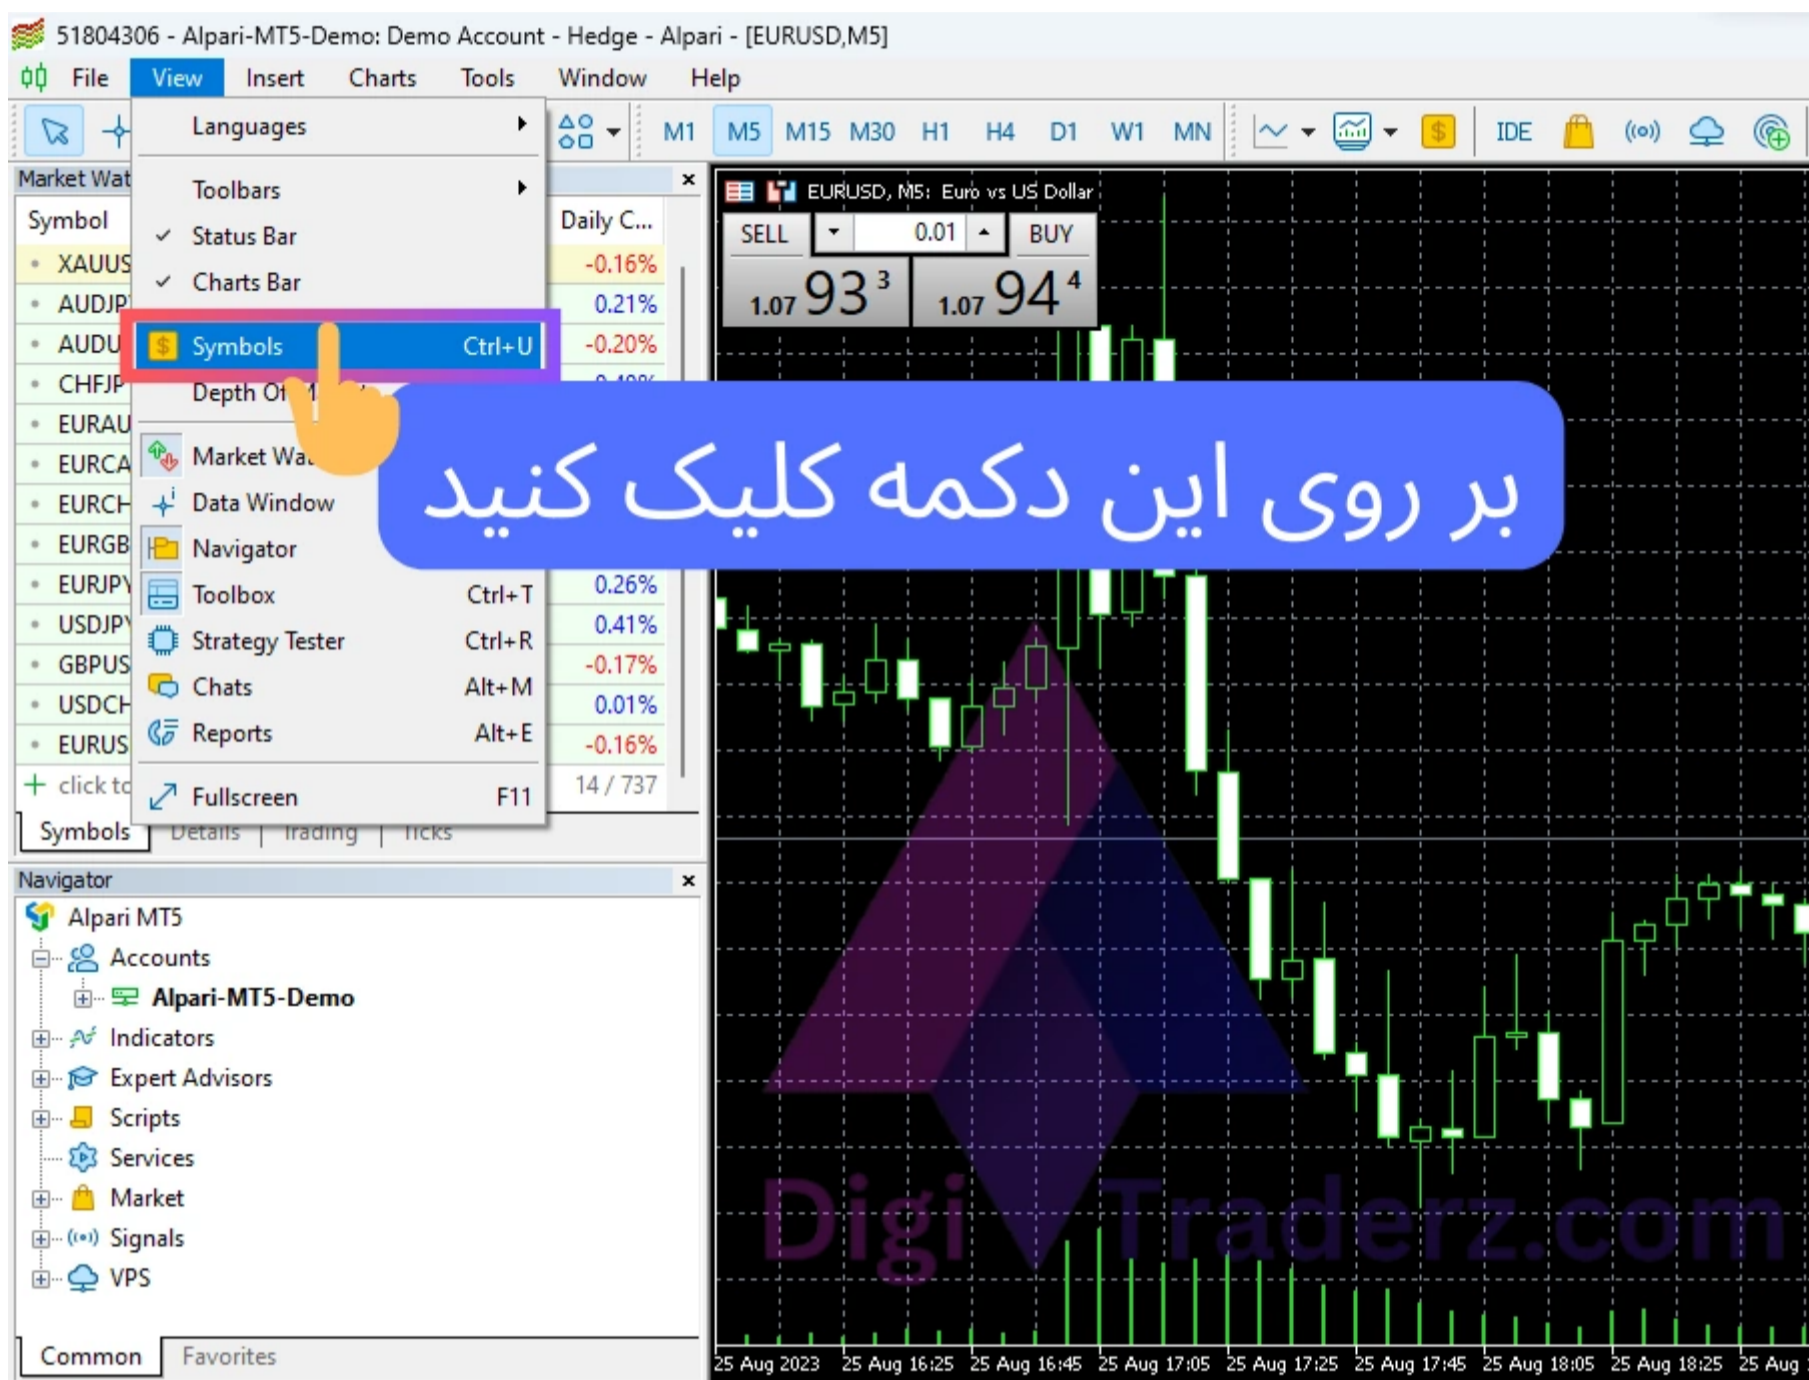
51804306 - Alpari-MT5-Demo: Demo Account - Hedge - Alpari - [EURUSD,M5]

File View Insert Charts Tools Window Help

M1 M5 M15 M30 H1 H4 D1 W1 MN IDE

Languages
Toolbars
Status Bar
Charts Bar
Symbols Ctrl+U
Depth Of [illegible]
Market Wa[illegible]
Data Window
Navigator
Toolbox Ctrl+T
Strategy Tester Ctrl+R
Chats Alt+M
Reports Alt+E
Fullscreen F11

Market Wat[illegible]

| Symbol | Daily C... |
|---|---|
| XAUUS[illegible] | -0.16% |
| AUDJP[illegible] | 0.21% |
| AUDU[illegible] | -0.20% |
| CHFJP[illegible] | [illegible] |
| EURAU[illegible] | |
| EURCA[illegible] | |
| EURCH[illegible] | |
| EURGB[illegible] | |
| EURJPY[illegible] | 0.26% |
| USDJPY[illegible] | 0.41% |
| GBPUS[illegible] | -0.17% |
| USDCH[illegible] | 0.01% |
| EURUS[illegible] | -0.16% |

+ click to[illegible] 14 / 737

Symbols Details Trading Ticks

EURUSD, M5: Euro vs US Dollar
SELL 0.01 BUY
1.07 93 3 1.07 94 4

بر روی این دکمه کلیک کنید

Navigator
Alpari MT5
Accounts
Alpari-MT5-Demo
Indicators
Expert Advisors
Scripts
Services
Market
Signals
VPS

Common Favorites

DigiTraderz.com

25 Aug 2023 25 Aug 16:25 25 Aug 16:45 25 Aug 17:05 25 Aug 17:25 25 Aug 17:45 25 Aug 18:05 25 Aug 18:25 25 Aug